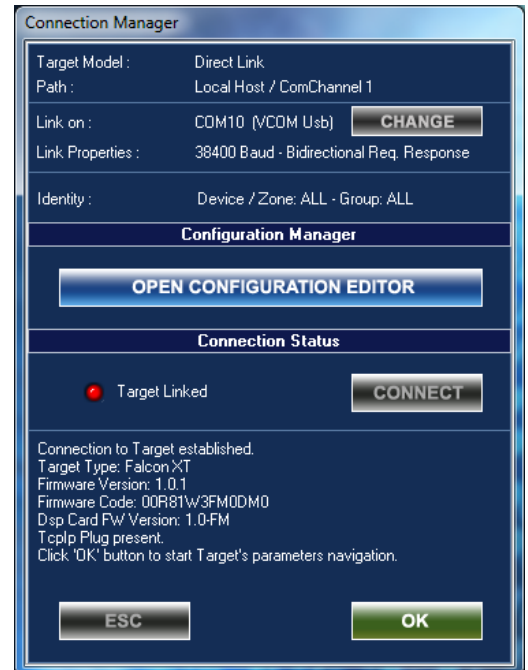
Connection Manager

Target Model : Direct Link
Path : Local Host / ComChannel 1

Link on : COM10 (VCOM Usb) CHANGE
Link Properties : 38400 Baud - Bidirectional Req. Response

Identity : Device / Zone: ALL - Group: ALL

Configuration Manager

OPEN CONFIGURATION EDITOR

Connection Status

Target Linked CONNECT

Connection to Target established.
Target Type: Falcon XT
Firmware Version: 1.0.1
Firmware Code: 00R81W3FM0DM0
Dsp Card FW Version: 1.0-FM
TcpIp Plug present.
Click 'OK' button to start Target's parameters navigation.

ESC OK